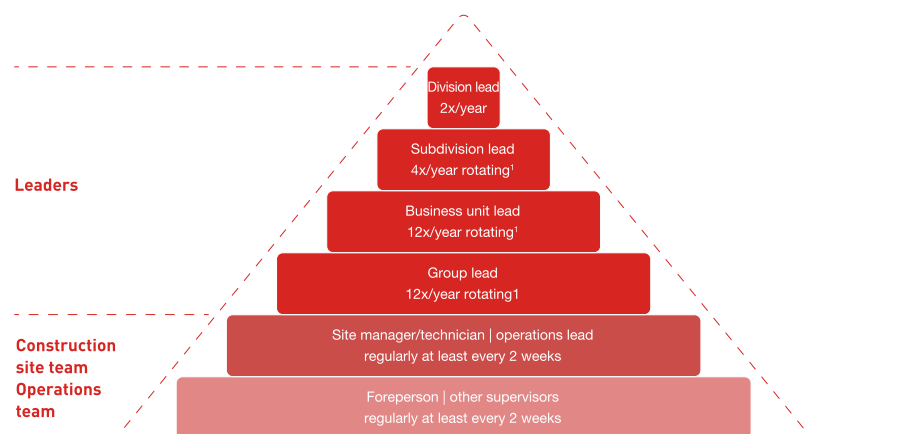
Leaders

Construction site team
Operations team

Division lead
2x/year

Subdivision lead
4x/year rotating$^1$

Business unit lead
12x/year rotating$^1$

Group lead
12x/year rotating1

Site manager/technician | operations lead
regularly at least every 2 weeks

Foreperson | other supervisors
regularly at least every 2 weeks